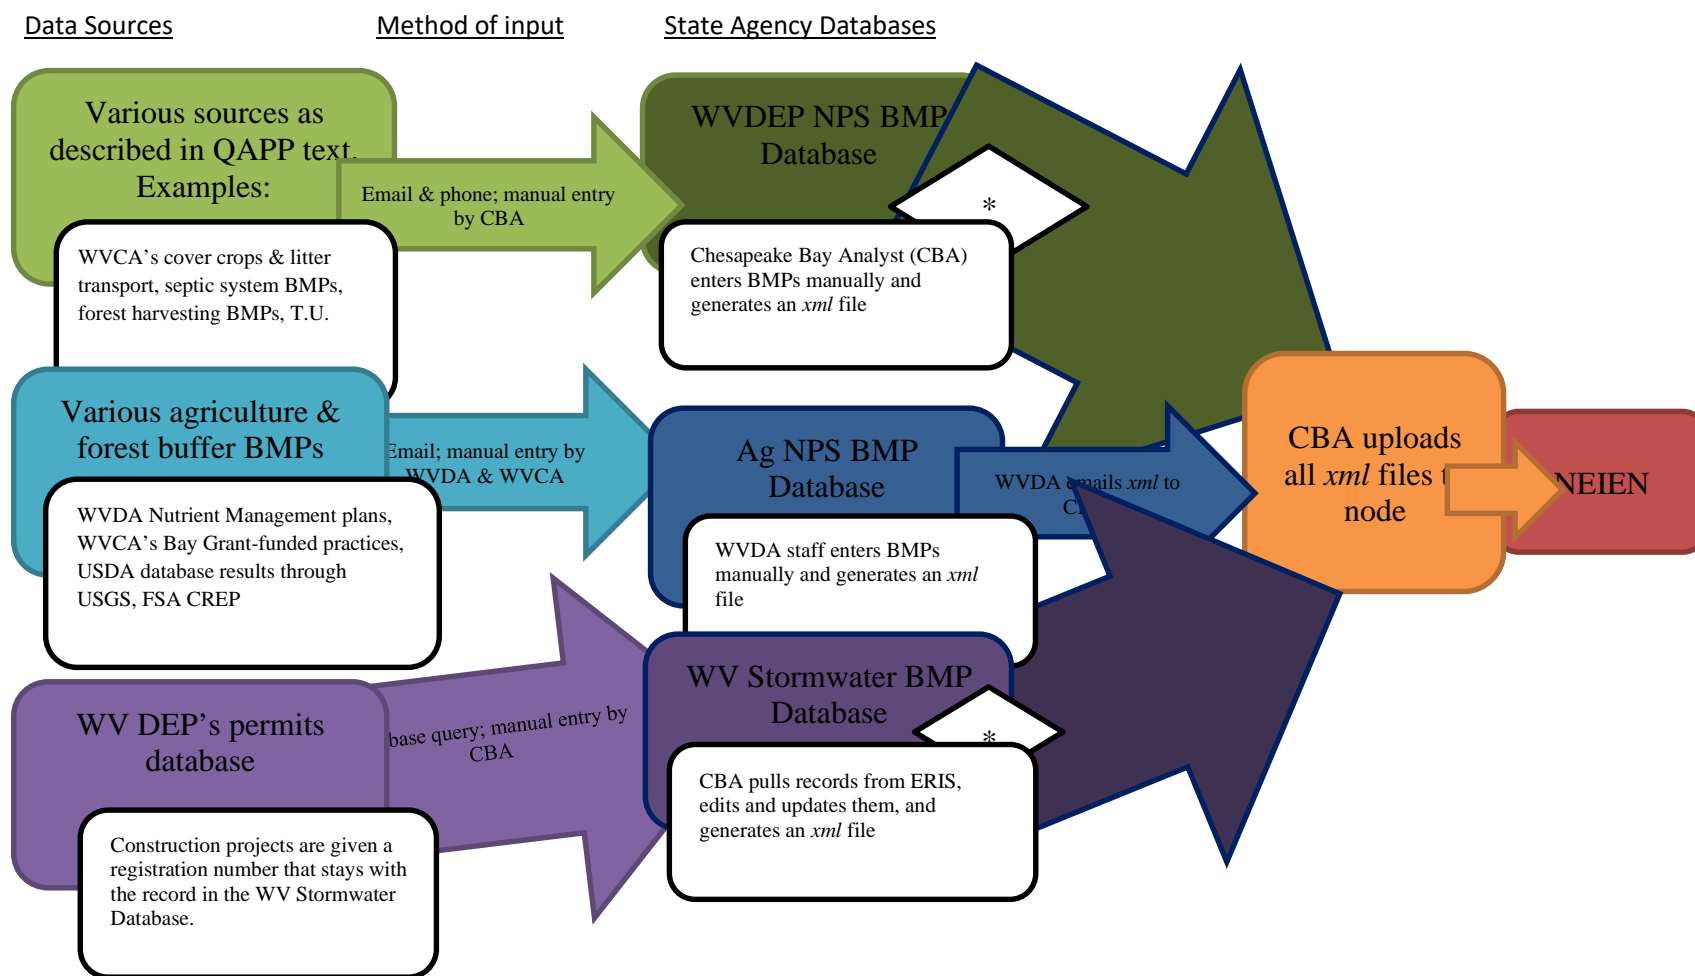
Data Sources

Method of input

State Agency Databases

Various sources as described in QAPP text. Examples:

WVCA's cover crops & litter transport, septic system BMPs, forest harvesting BMPs, T.U.

Email & phone; manual entry by CBA

WVDEP NPS BMP Database

*

Chesapeake Bay Analyst (CBA) enters BMPs manually and generates an *xml* file

Various agriculture & forest buffer BMPs

WVDA Nutrient Management plans, WVCA's Bay Grant-funded practices, USDA database results through USGS, FSA CREP

Email; manual entry by WVDA & WVCA

Ag NPS BMP Database

WVDA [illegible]ails *xml* to C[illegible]

WVDA staff enters BMPs manually and generates an *xml* file

CBA uploads all *xml* files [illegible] node

NEIEN

WV DEP's permits database

Construction projects are given a registration number that stays with the record in the WV Stormwater Database.

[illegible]base query; manual entry by CBA

WV Stormwater BMP Database

*

CBA pulls records from ERIS, edits and updates them, and generates an *xml* file